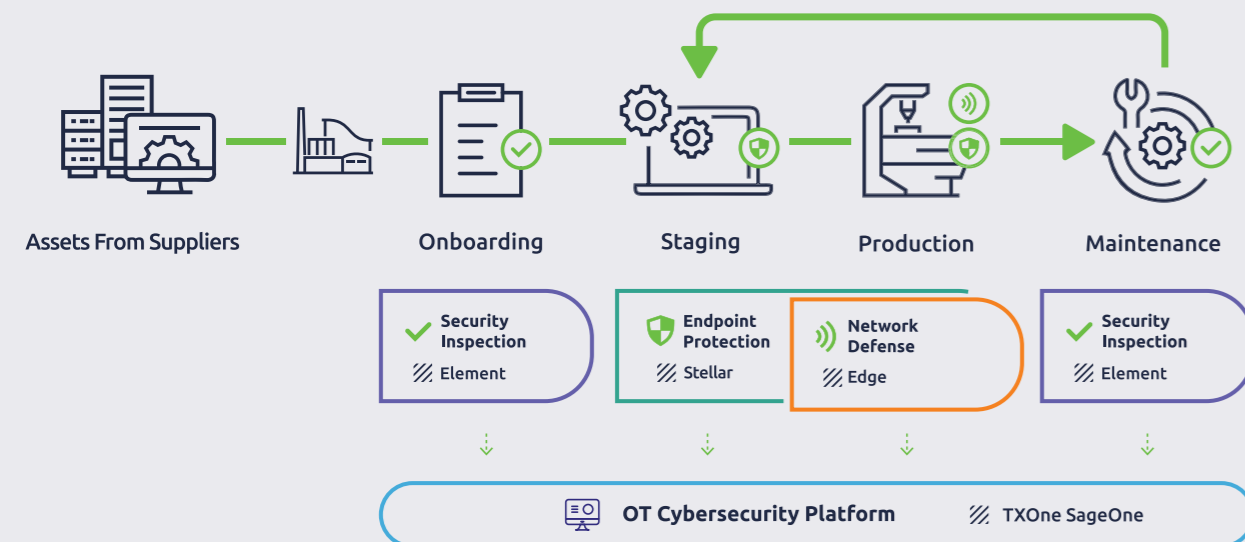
Assets From Suppliers

Onboarding

Staging

Production

Maintenance

Security Inspection

Element

Endpoint Protection

Stellar

Network Defense

Edge

Security Inspection

Element

OT Cybersecurity Platform

TXOne SageOne